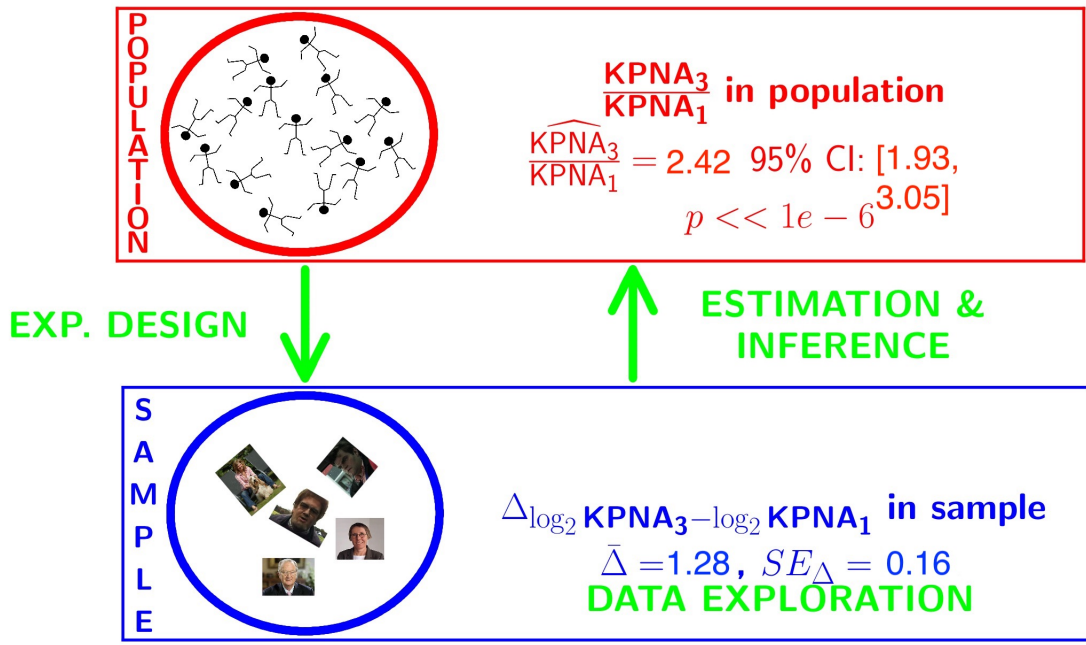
POPULATION

$\frac{KPNA_3}{KPNA_1}$ in population

$\frac{\widehat{KPNA_3}}{KPNA_1} = 2.42$ 95% CI: [1.93, 3.05]

$p << 1e-6$

EXP. DESIGN

ESTIMATION & INFERENCE

SAMPLE

$\Delta_{\log_2 KPNA_3 - \log_2 KPNA_1}$ in sample

$\bar{\Delta} = 1.28$, $SE_{\Delta} = 0.16$

DATA EXPLORATION